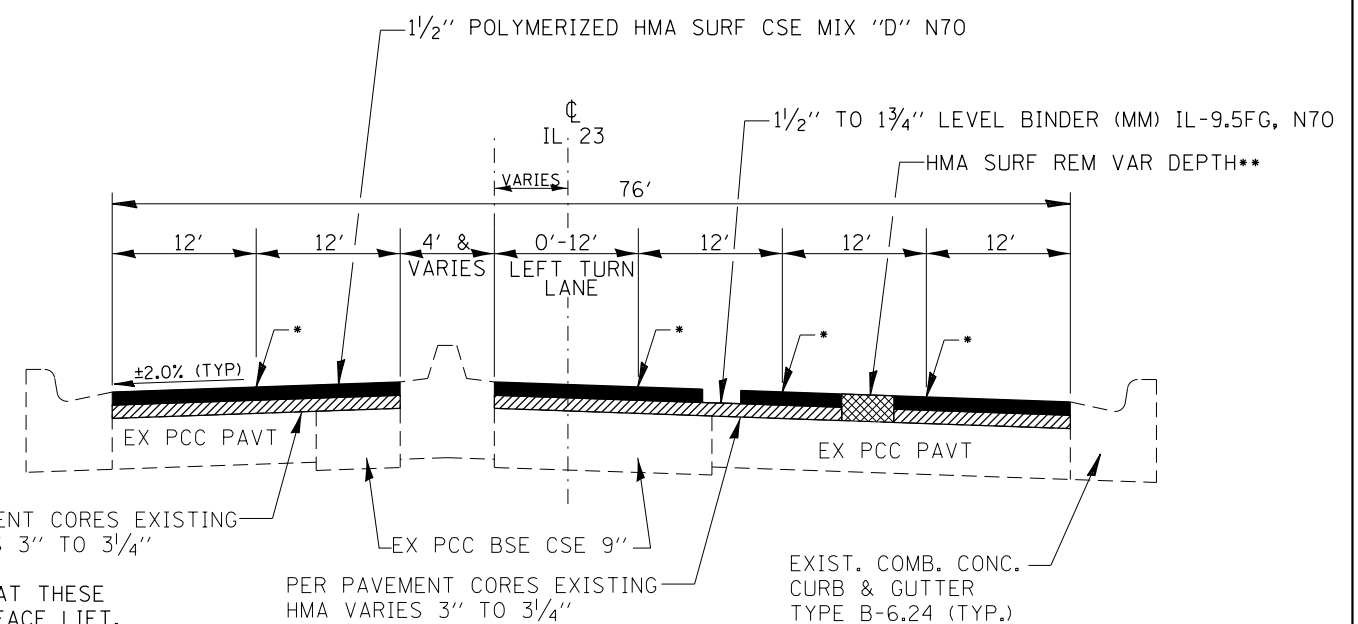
$1\frac{1}{2}$'' POLYMERIZED HMA SURF CSE MIX ''D'' N70

℄
IL 23

$1\frac{1}{2}$'' TO $1\frac{3}{4}$'' LEVEL BINDER (MM) IL-9.5FG, N70

HMA SURF REM VAR DEPTH**

VARIES

76'

12'

12'

4' & VARIES

0'-12' LEFT TURN LANE

12'

12'

12'

*

±2.0% (TYP)

*

*

*

EX PCC PAVT

EX PCC PAVT

ENT CORES EXISTING
S 3'' TO $3\frac{1}{4}$''

EX PCC BSE CSE 9''

AT THESE
FACE LIFT.

PER PAVEMENT CORES EXISTING
HMA VARIES 3'' TO $3\frac{1}{4}$''

EXIST. COMB. CONC.
CURB & GUTTER
TYPE B-6.24 (TYP.)